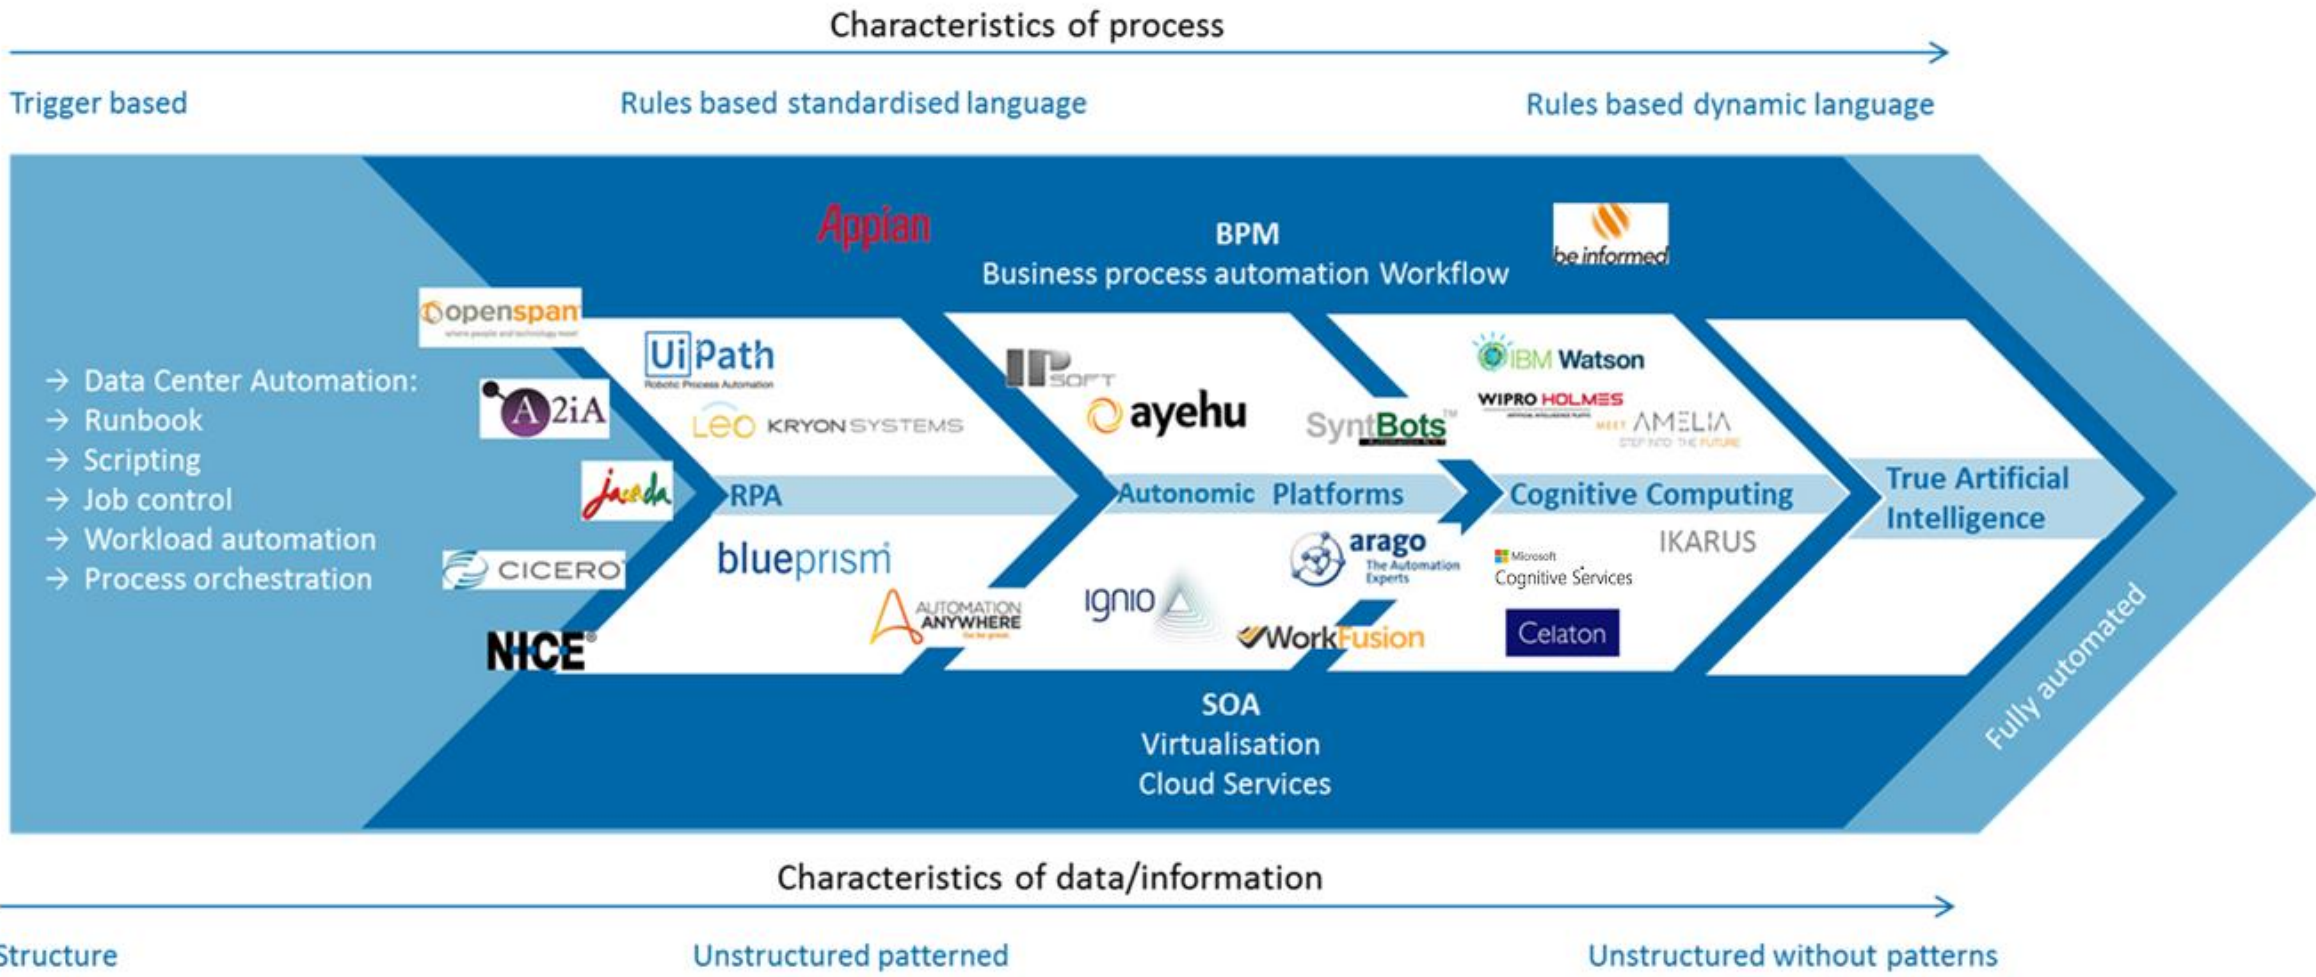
Characteristics of process

Trigger based

Rules based standardised language

Rules based dynamic language

Appian

BPM
Business process automation Workflow

be informed

openspan

→ Data Center Automation:
→ Runbook
→ Scripting
→ Job control
→ Workload automation
→ Process orchestration

A2iA

Jacada

CICERO

NICE

UiPath
Robotic Process Automation

Leo KRYON SYSTEMS

RPA

blueprism

AUTOMATION ANYWHERE

IPSOFT

ayehu

SyntBots

Autonomic Platforms

ignio

arago
The Automation Experts

WorkFusion

IBM Watson

WIPRO HOLMES

MEET AMELIA
STEP INTO THE FUTURE

Cognitive Computing

Microsoft
Cognitive Services

IKARUS

Celaton

True Artificial Intelligence

Fully automated

SOA
Virtualisation
Cloud Services

Characteristics of data/information

Structure

Unstructured patterned

Unstructured without patterns